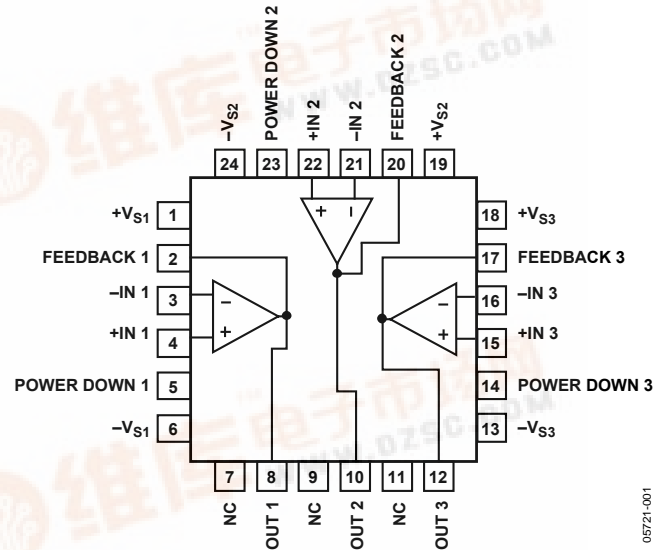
$-V_{S2}$
POWER DOWN 2
+IN 2
–IN 2
FEEDBACK 2
$+V_{S2}$

24 23 22 21 20 19

$+V_{S1}$ 1
FEEDBACK 1 2
–IN 1 3
+IN 1 4
POWER DOWN 1 5
$-V_{S1}$ 6

18 $+V_{S3}$
17 FEEDBACK 3
16 –IN 3
15 +IN 3
14 POWER DOWN 3
13 $-V_{S3}$

+ –
–
+
–
+

7 8 9 10 11 12

NC
OUT 1
NC
OUT 2
NC
OUT 3

维库电子市场网
WWW.DZSC.COM
维库电子市场网
WWW.DZSC.COM

05721-001